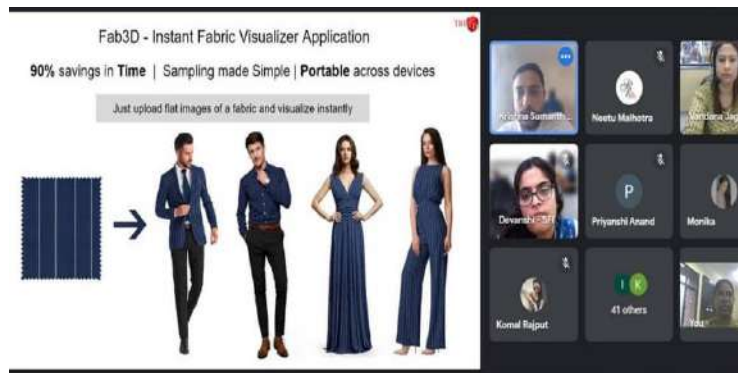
Fab3D - Instant Fabric Visualizer Application

90% savings in Time | Sampling made Simple | Portable across devices

Just upload flat images of a fabric and visualize instantly

Krishna Samarth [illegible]

Neetu Malhotra

Vandana Jag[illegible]

Devanshi - SFI

P

Priyanshi Anand

Monika

Komal Rajput

I K

41 others

You